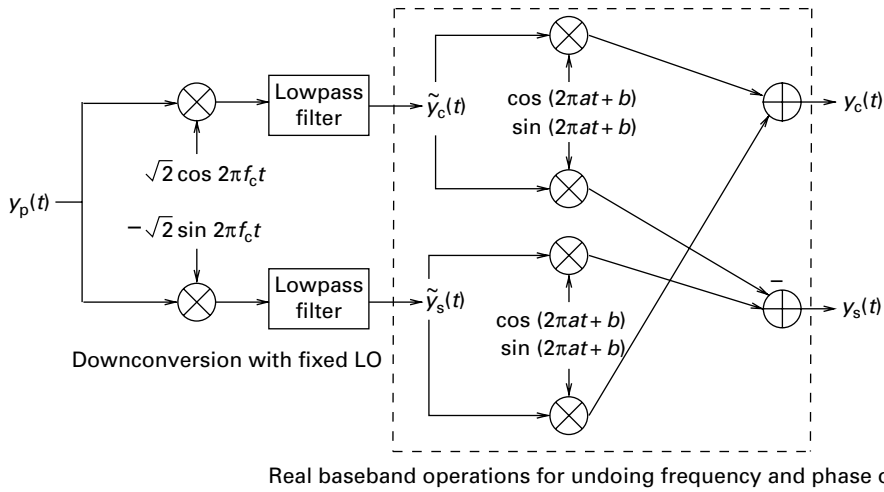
$y_p(t)$

$\sqrt{2}\cos 2\pi f_c t$

$-\sqrt{2}\sin 2\pi f_c t$

Lowpass filter

Lowpass filter

$\tilde{y}_c(t)$

$\tilde{y}_s(t)$

$\cos(2\pi a t + b)$
$\sin(2\pi a t + b)$

$\cos(2\pi a t + b)$
$\sin(2\pi a t + b)$

$y_c(t)$

$-$

$y_s(t)$

Downconversion with fixed LO

Real baseband operations for undoing frequency and phase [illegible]